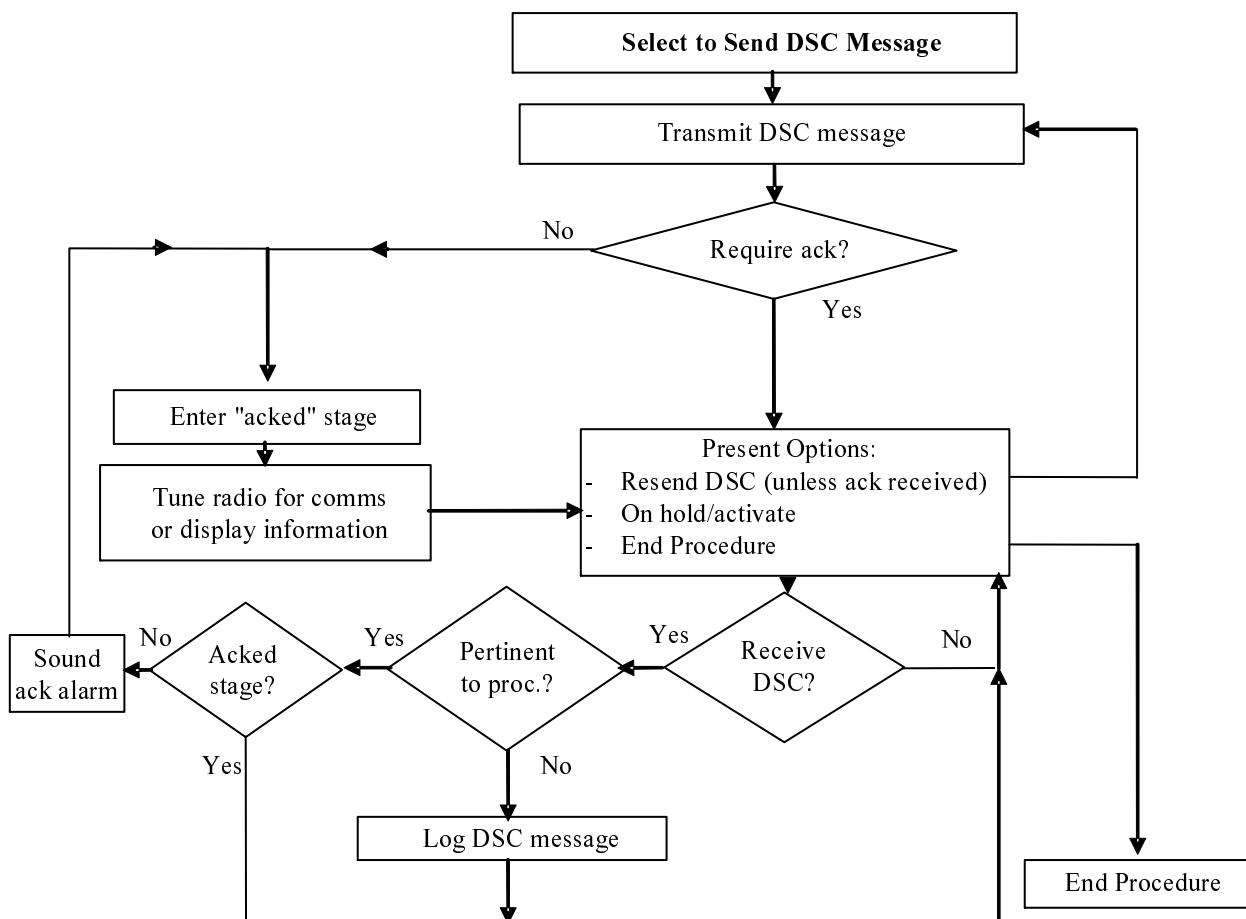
Select to Send DSC Message

Transmit DSC message

No

Require ack?

Yes

Enter "acked" stage

Tune radio for comms or display information

Present Options:
- Resend DSC (unless ack received)
- On hold/activate
- End Procedure

No

Sound ack alarm

Acked stage?

Yes

Yes

Pertinent to proc.?

Yes

Receive DSC?

No

No

Log DSC message

End Procedure